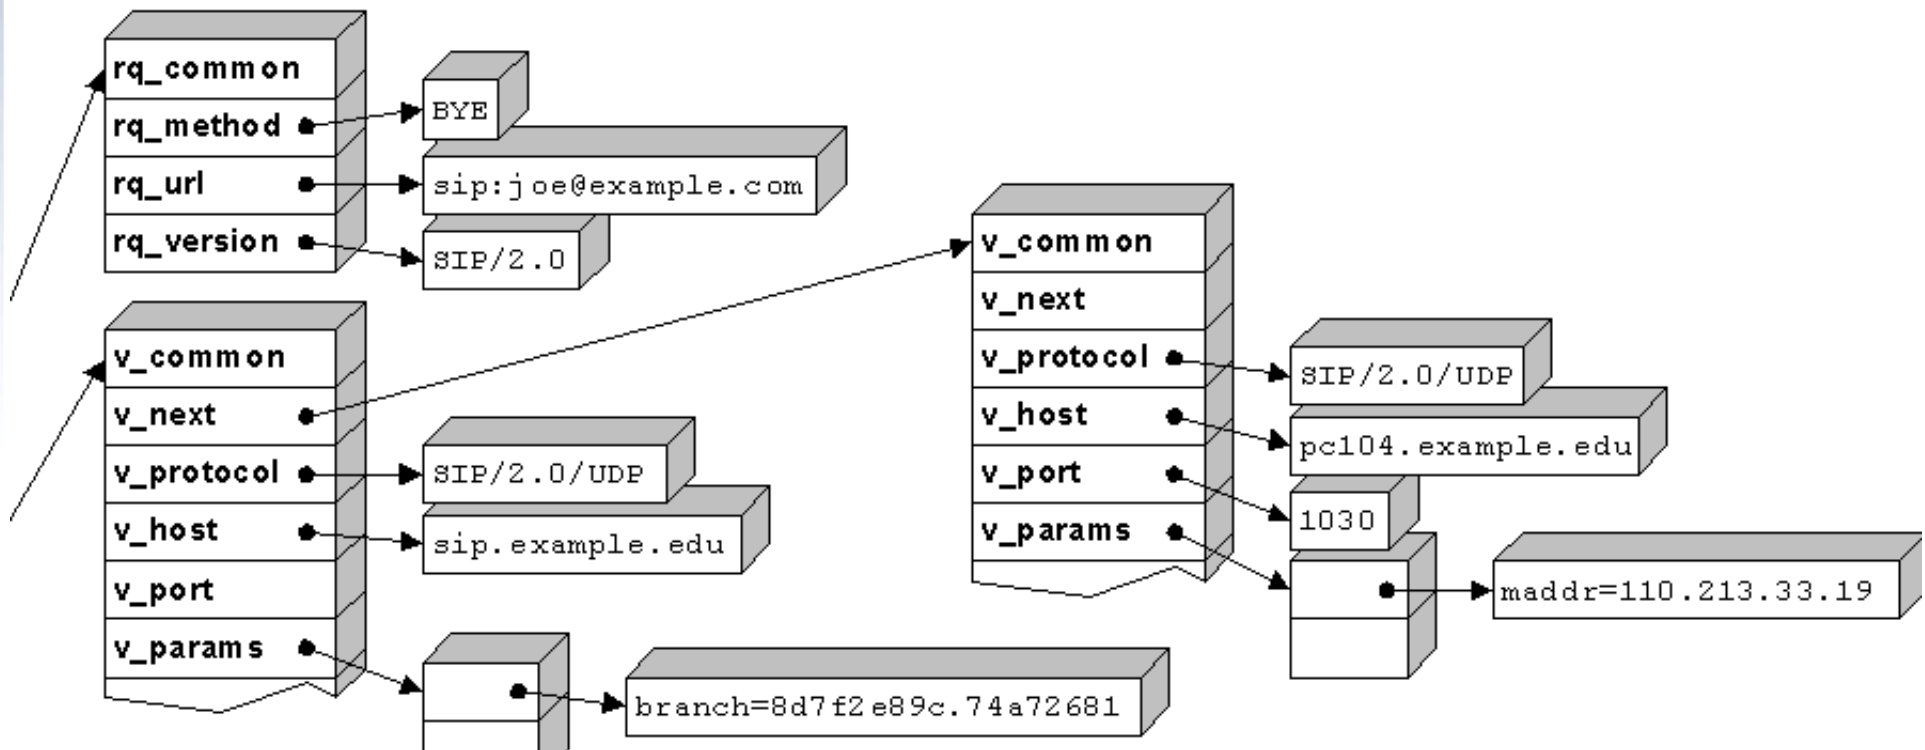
rq_common
rq_method
rq_url
rq_version

BYE
sip:joe@example.com
SIP/2.0

v_common
v_next
v_protocol
v_host
v_port
v_params

SIP/2.0/UDP
sip.example.edu

branch=8d7f2e89c.74a72681

v_common
v_next
v_protocol
v_host
v_port
v_params

SIP/2.0/UDP
pc104.example.edu
1030
maddr=110.213.33.19